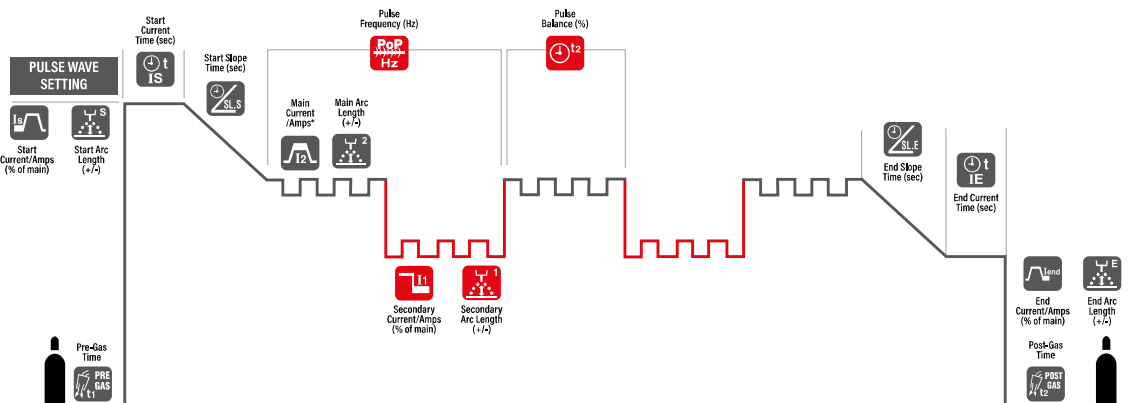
PULSE WAVE SETTING

Is

Start Current/Amps (% of main)

S

Start Arc Length (+/-)

Start Current Time (sec)

t IS

Start Slope Time (sec)

SL.S

Pulse Frequency (Hz)

Hz

Main Current /Amps*

I2

Main Arc Length (+/-)

2

Pulse Balance (%)

t2

Secondary Current/Amps (% of main)

I1

1

Secondary Arc Length (+/-)

End Slope Time (sec)

SL.E

t IE

End Current Time (sec)

Iend

End Current/Amps (% of main)

E

End Arc Length (+/-)

Pre-Gas Time

PRE GAS t1

Post-Gas Time

POST GAS t2